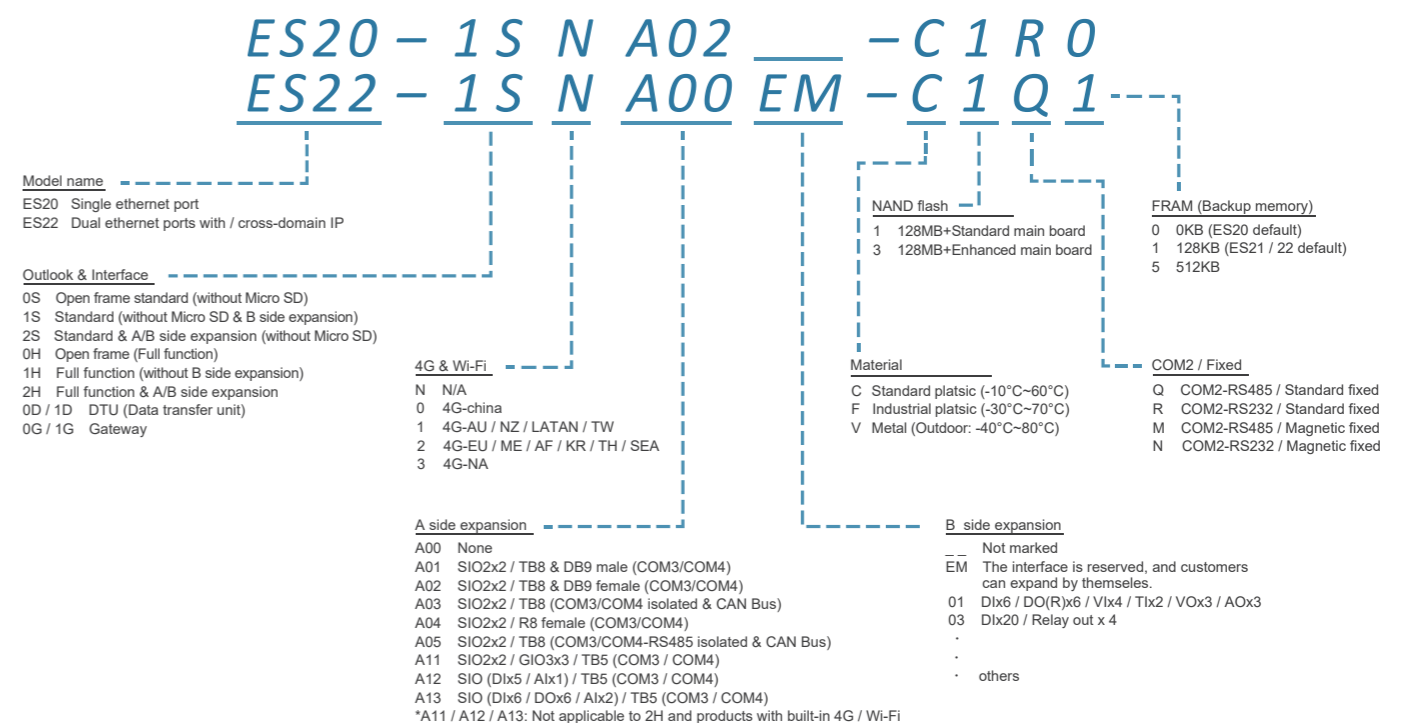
ES20 – 1S N A02 ___ –C 1 R 0
ES22 – 1S N A00 EM –C 1 Q 1

Model name
ES20 Single ethernet port
ES22 Dual ethernet ports with / cross-domain IP

Outlook & Interface
0S Open frame standard (without Micro SD)
1S Standard (without Micro SD & B side expansion)
2S Standard & A/B side expansion (without Micro SD)
0H Open frame (Full function)
1H Full function (without B side expansion)
2H Full function & A/B side expansion
0D / 1D DTU (Data transfer unit)
0G / 1G Gateway

4G & Wi-Fi
N N/A
0 4G-china
1 4G-AU / NZ / LATAN / TW
2 4G-EU / ME / AF / KR / TH / SEA
3 4G-NA

A side expansion
A00 None
A01 SIO2x2 / TB8 & DB9 male (COM3/COM4)
A02 SIO2x2 / TB8 & DB9 female (COM3/COM4)
A03 SIO2x2 / TB8 (COM3/COM4 isolated & CAN Bus)
A04 SIO2x2 / R8 female (COM3/COM4)
A05 SIO2x2 / TB8 (COM3/COM4-RS485 isolated & CAN Bus)
A11 SIO2x2 / GIO3x3 / TB5 (COM3 / COM4)
A12 SIO (DIx5 / AIx1) / TB5 (COM3 / COM4)
A13 SIO (DIx6 / DOx6 / AIx2) / TB5 (COM3 / COM4)
*A11 / A12 / A13: Not applicable to 2H and products with built-in 4G / Wi-Fi

NAND flash
1 128MB+Standard main board
3 128MB+Enhanced main board

Material
C Standard platsic (-10°C~60°C)
F Industrial platsic (-30°C~70°C)
V Metal (Outdoor: -40°C~80°C)

B side expansion
_ _ Not marked
EM The interface is reserved, and customers can expand by themseles.
01 DIx6 / DO(R)x6 / VIx4 / TIx2 / VOx3 / AOx3
03 DIx20 / Relay out x 4
·
·
· others

FRAM (Backup memory)
0 0KB (ES20 default)
1 128KB (ES21 / 22 default)
5 512KB

COM2 / Fixed
Q COM2-RS485 / Standard fixed
R COM2-RS232 / Standard fixed
M COM2-RS485 / Magnetic fixed
N COM2-RS232 / Magnetic fixed